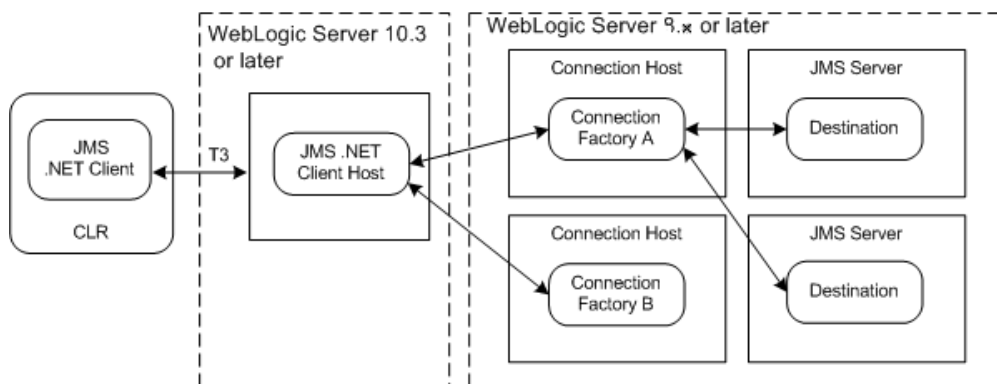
WebLogic Server 10.3 or later

WebLogic Server 9.x or later

JMS .NET Client

CLR

T3

JMS .NET Client Host

Connection Host

Connection Factory A

JMS Server

Destination

Connection Host

Connection Factory B

JMS Server

Destination